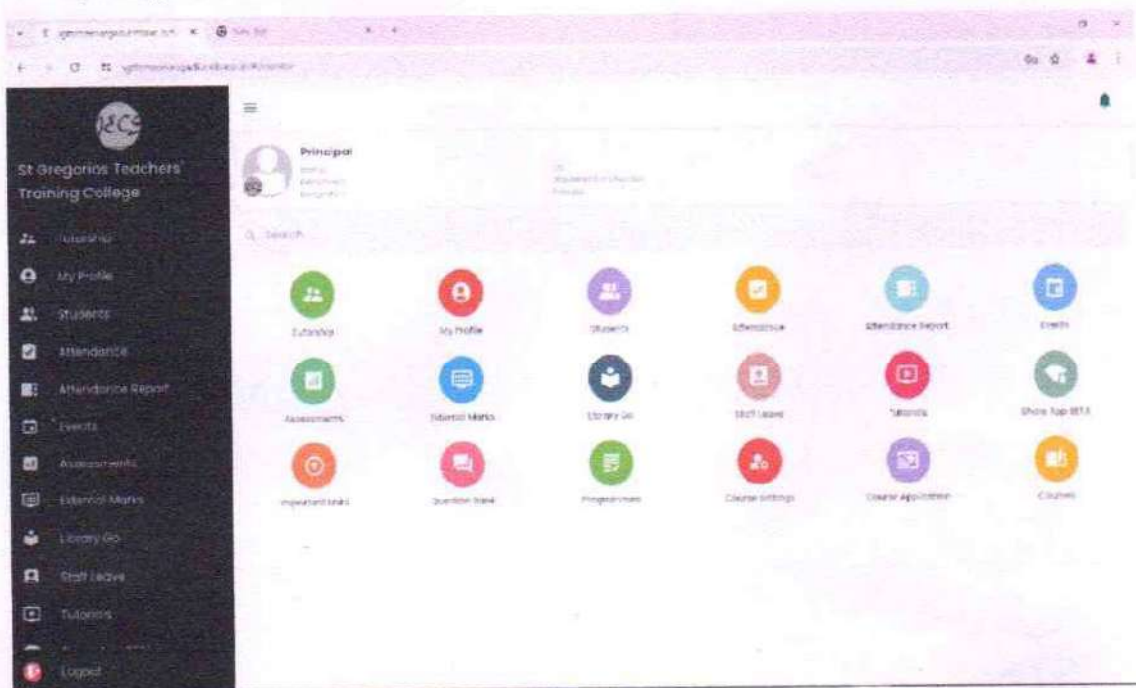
St Gregorios Teachers' Training College

Tutorship
My Profile
Students
Attendance
Attendance Report
Events
Assessments
External Marks
Library Go
Staff Leave
Tutorials
Logout

Principal

Q Search

Tutorship
My Profile
Students
Attendance
Attendance Report
Events
Assessments
External Marks
Library Go
Staff Leave
Tutorials
Share App BETA
Important Links
Question Bank
Programmes
Course Settings
Course Application
Courses